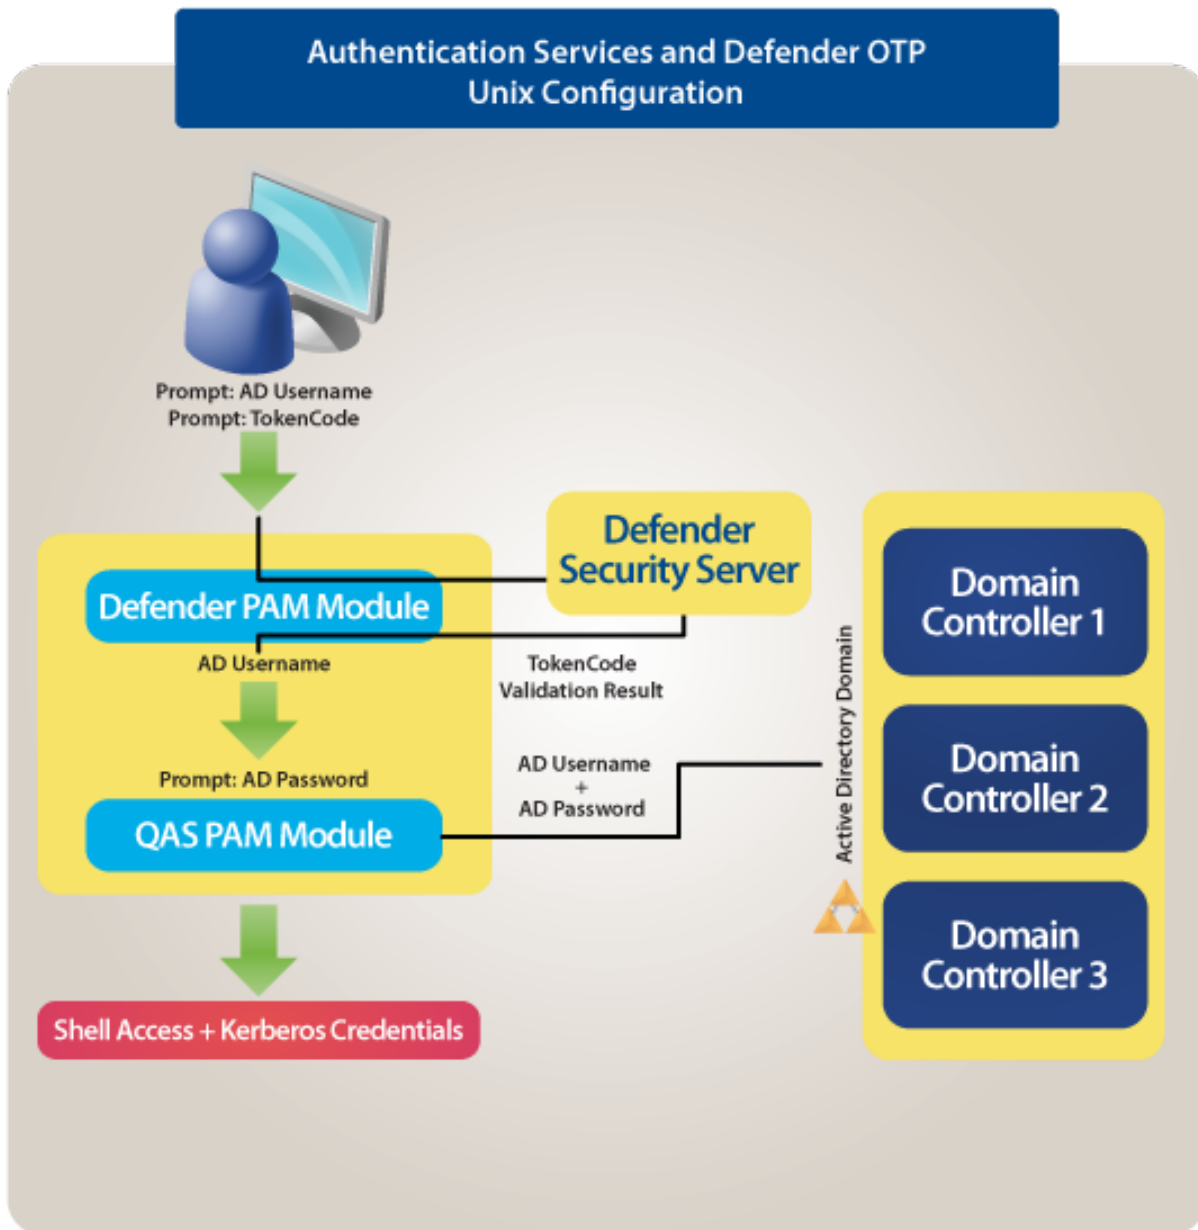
Authentication Services and Defender OTP
Unix Configuration

Prompt: AD Username
Prompt: TokenCode

Defender Security Server

Defender PAM Module

AD Username

TokenCode
Validation Result

Prompt: AD Password

AD Username
+
AD Password

QAS PAM Module

Shell Access + Kerberos Credentials

Active Directory Domain

Domain Controller 1

Domain Controller 2

Domain Controller 3